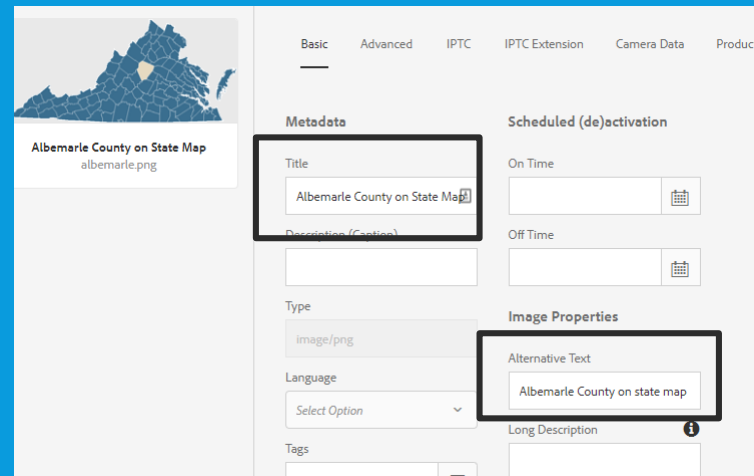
Albemarle County on State Map
albemarle.png

Basic Advanced IPTC IPTC Extension Camera Data Produc

Metadata

Title

Albemarle County on State Map

Description (Caption)

Type

image/png

Language

Select Option

Tags

Scheduled (de)activation

On Time

Off Time

Image Properties

Alternative Text

Albemarle County on state map

Long Description